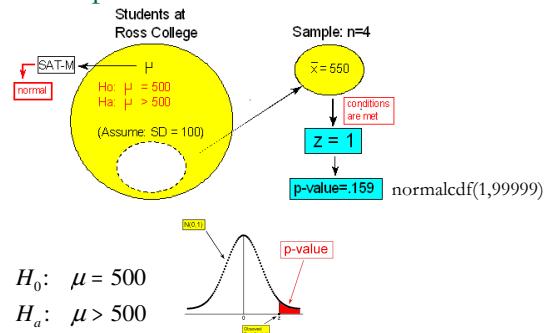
Students at Ross College

SAT-M

normal

μ

Ho: μ = 500
Ha: μ > 500

(Assume: SD = 100)

Sample: n=4

$\bar{x}$ = 550

conditions are met

z = 1

p-value=.159

normalcdf(1,99999)

N(0,1)

p-value

0

Observed

$H_0$: $\mu = 500$
$H_a$: $\mu > 500$